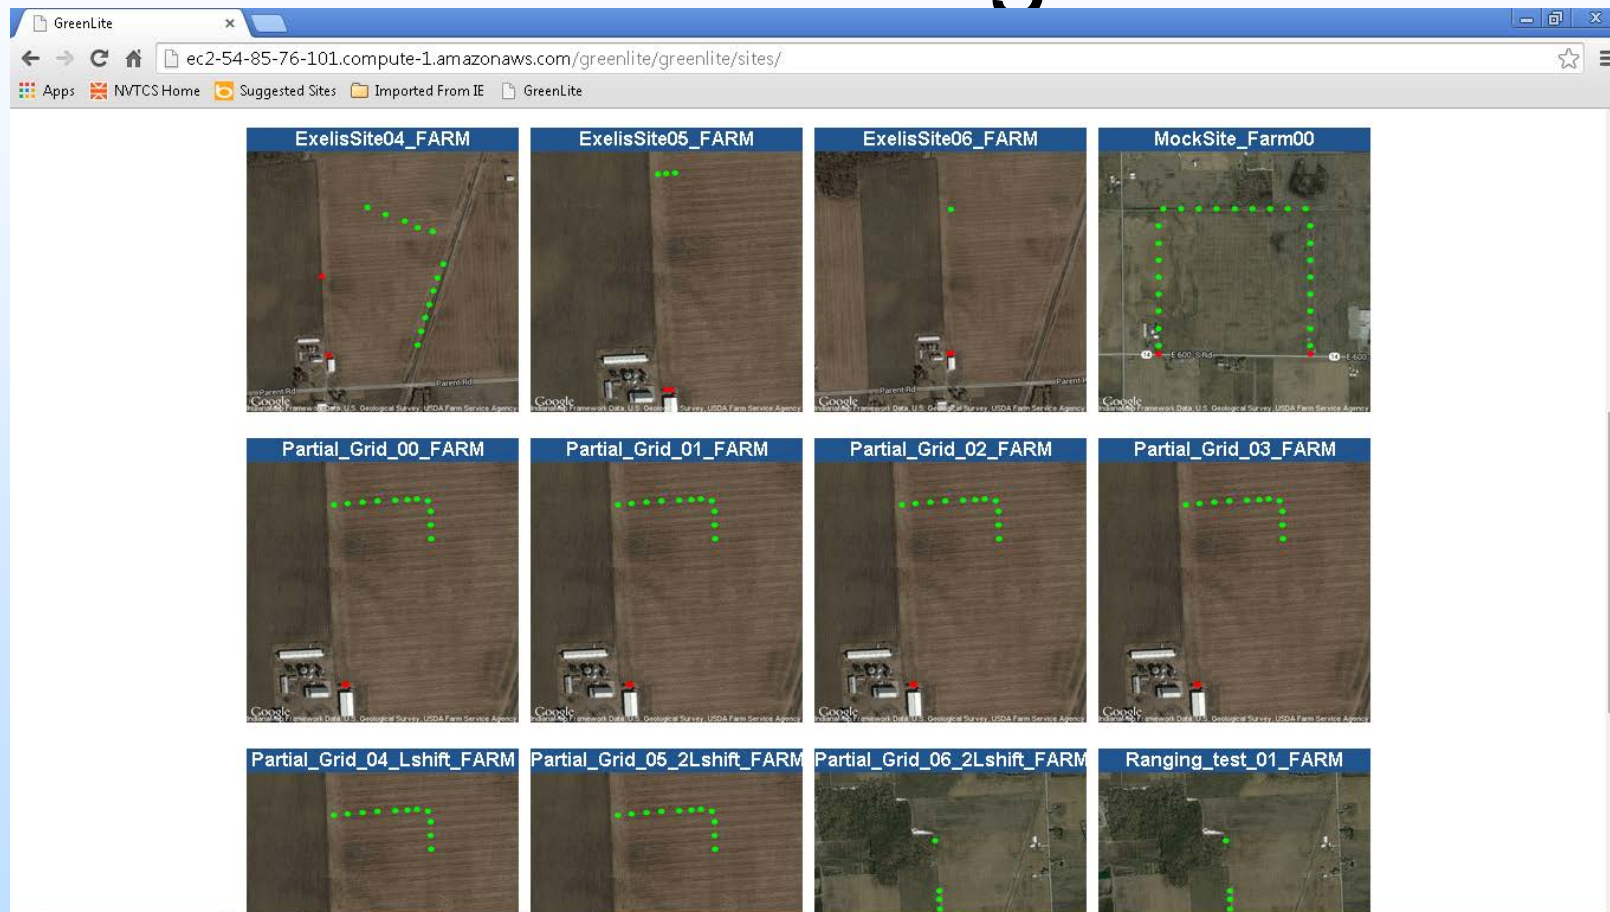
GreenLite ×

ec2-54-85-76-101.compute-1.amazonaws.com/greenlite/greenlite/sites/

Apps NVTCS Home Suggested Sites Imported From IE GreenLite

ExelisSite04_FARM

Parent Rd
Parent Rd
Google

ExelisSite05_FARM

Google

ExelisSite06_FARM

Parent Rd
Parent R
Google

MockSite_Farm00

E 600 S Rd
E 600
Google

Partial_Grid_00_FARM

Google

Partial_Grid_01_FARM

Google

Partial_Grid_02_FARM

Google

Partial_Grid_03_FARM

Google

Partial_Grid_04_Lshift_FARM

Partial_Grid_05_2Lshift_FARM

Partial_Grid_06_2Lshift_FARM

Ranging_test_01_FARM